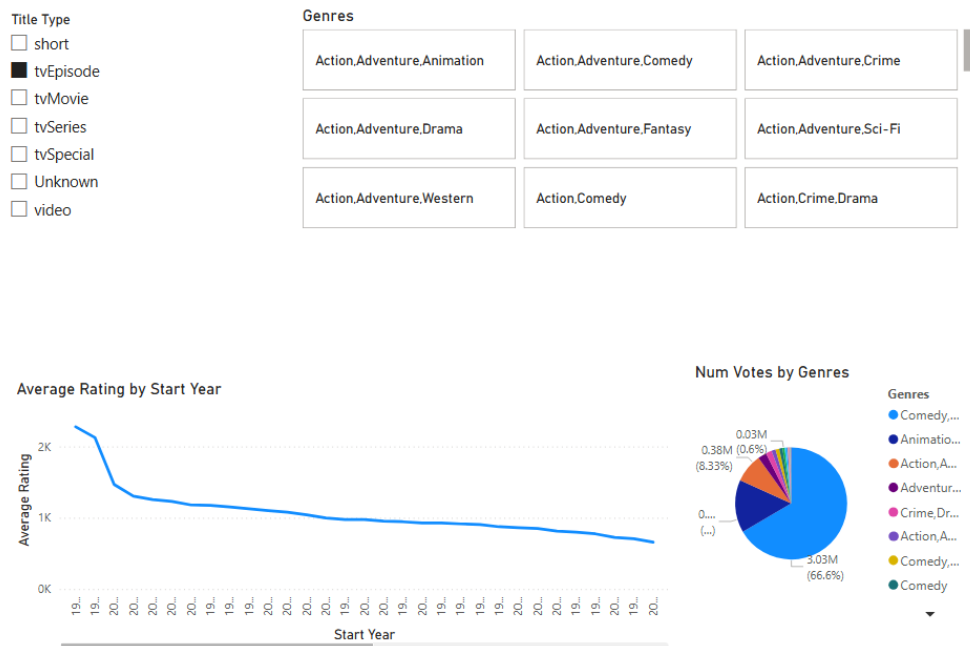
Title Type
short
tvEpisode
tvMovie
tvSeries
tvSpecial
Unknown
video

Genres

| Action,Adventure,Animation | Action,Adventure,Comedy | Action,Adventure,Crime |
|---|---|---|
| Action,Adventure,Drama | Action,Adventure,Fantasy | Action,Adventure,Sci-Fi |
| Action,Adventure,Western | Action,Comedy | Action,Crime,Drama |

Average Rating by Start Year

2K
1K
0K
Average Rating

19... 19... 20... 20... 20... 20... 20... 19... 19... 19... 19... 20... 20... 20... 20... 20... 20... 20... 20... 20... 20... 20... 20... 20... 20... 20... 20... 20... 19... 19... 20...
Start Year

Num Votes by Genres

0.03M (0.6%)
0.38M (8.33%)
0.... (...)
3.03M (66.6%)

Genres
Comedy,...
Animatio...
Action,A...
Adventur...
Crime,Dr...
Action,A...
Comedy,...
Comedy